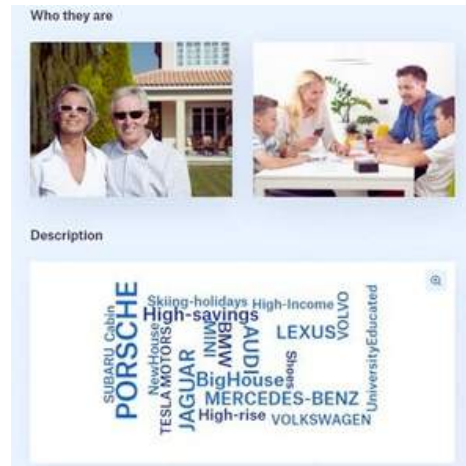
Who they are

Description

PORSCHE
SUBARU Cabin
TESLA MOTORS
NewHouse
JAGUAR
Skiing-holidays High-Income
High-savings
MINI
BMW
AUDI
BigHouse
High-rise
Shoes
LEXUS
VOLVO
MERCEDES-BENZ
VOLKSWAGEN
UniversityEducated